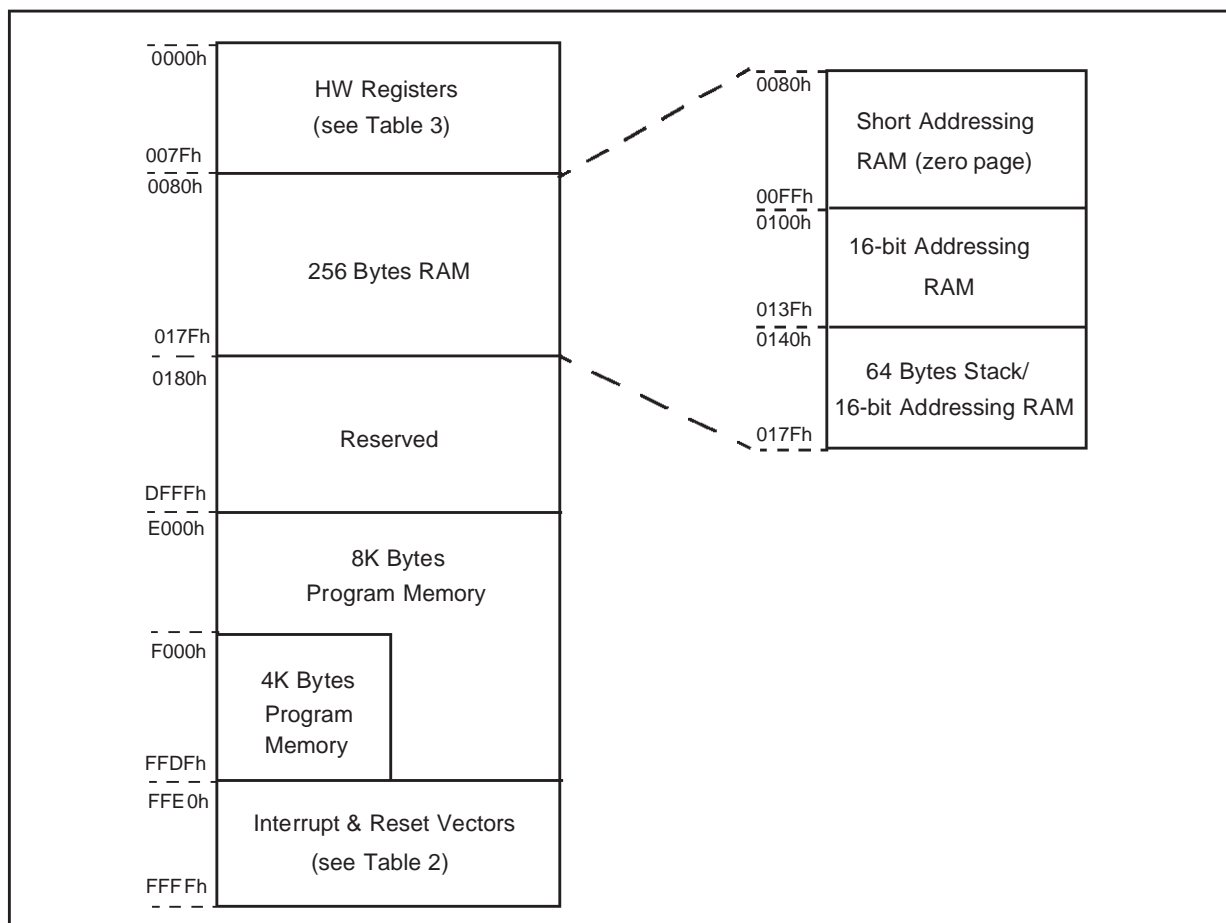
0000h
HW Registers
(see Table 3)
007Fh
0080h
256 Bytes RAM
017Fh
0180h
Reserved
DFFFh
E000h
8K Bytes
Program Memory
F000h
4K Bytes
Program
Memory
FFDFh
FFE0h
Interrupt & Reset Vectors
(see Table 2)
FFFFh

0080h
Short Addressing
RAM (zero page)
00FFh
0100h
16-bit Addressing
RAM
013Fh
0140h
64 Bytes Stack/
16-bit Addressing RAM
017Fh